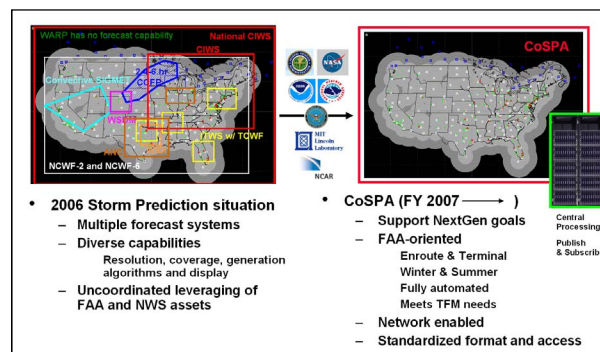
WARP has no forecast capability

National CIWS

CIWS

2-6 hr CCFP

Convective SIGMET

WSI/M

ITWS w/ TCWF

NCWF-2 and NCWF-6

MIT Lincoln Laboratory

NCAR

CoSPA

• 2006 Storm Prediction situation
– Multiple forecast systems
– Diverse capabilities
Resolution, coverage, generation algorithms and display
– Uncoordinated leveraging of FAA and NWS assets

• CoSPA (FY 2007 ⟶ )
– Support NextGen goals
– FAA-oriented
Enroute & Terminal
Winter & Summer
Fully automated
Meets TFM needs
– Network enabled
– Standardized format and access

Central Processing

Publish & Subscrib